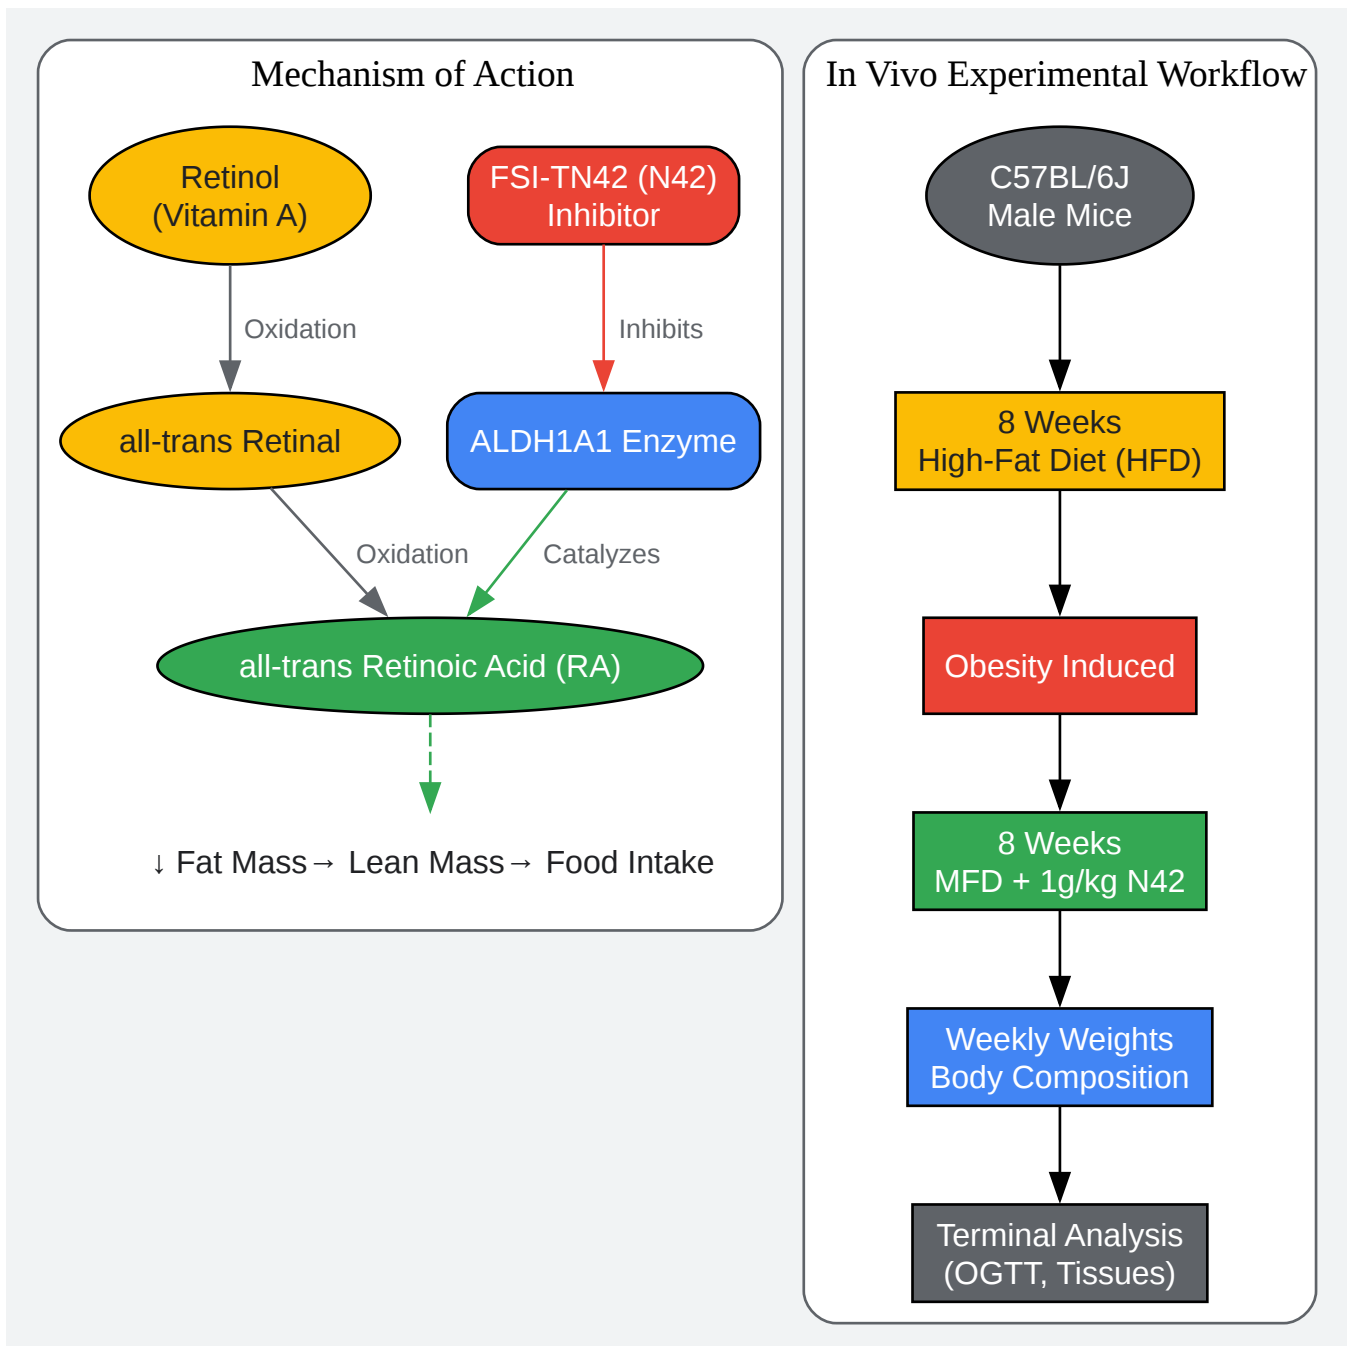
Mechanism of Action

Retinol
(Vitamin A)

FSI-TN42 (N42)
Inhibitor

Oxidation

Inhibits

all-trans Retinal

ALDH1A1 Enzyme

Oxidation

Catalyzes

all-trans Retinoic Acid (RA)

↓ Fat Mass→ Lean Mass→ Food Intake

In Vivo Experimental Workflow

C57BL/6J
Male Mice

8 Weeks
High-Fat Diet (HFD)

Obesity Induced

8 Weeks
MFD + 1g/kg N42

Weekly Weights
Body Composition

Terminal Analysis
(OGTT, Tissues)